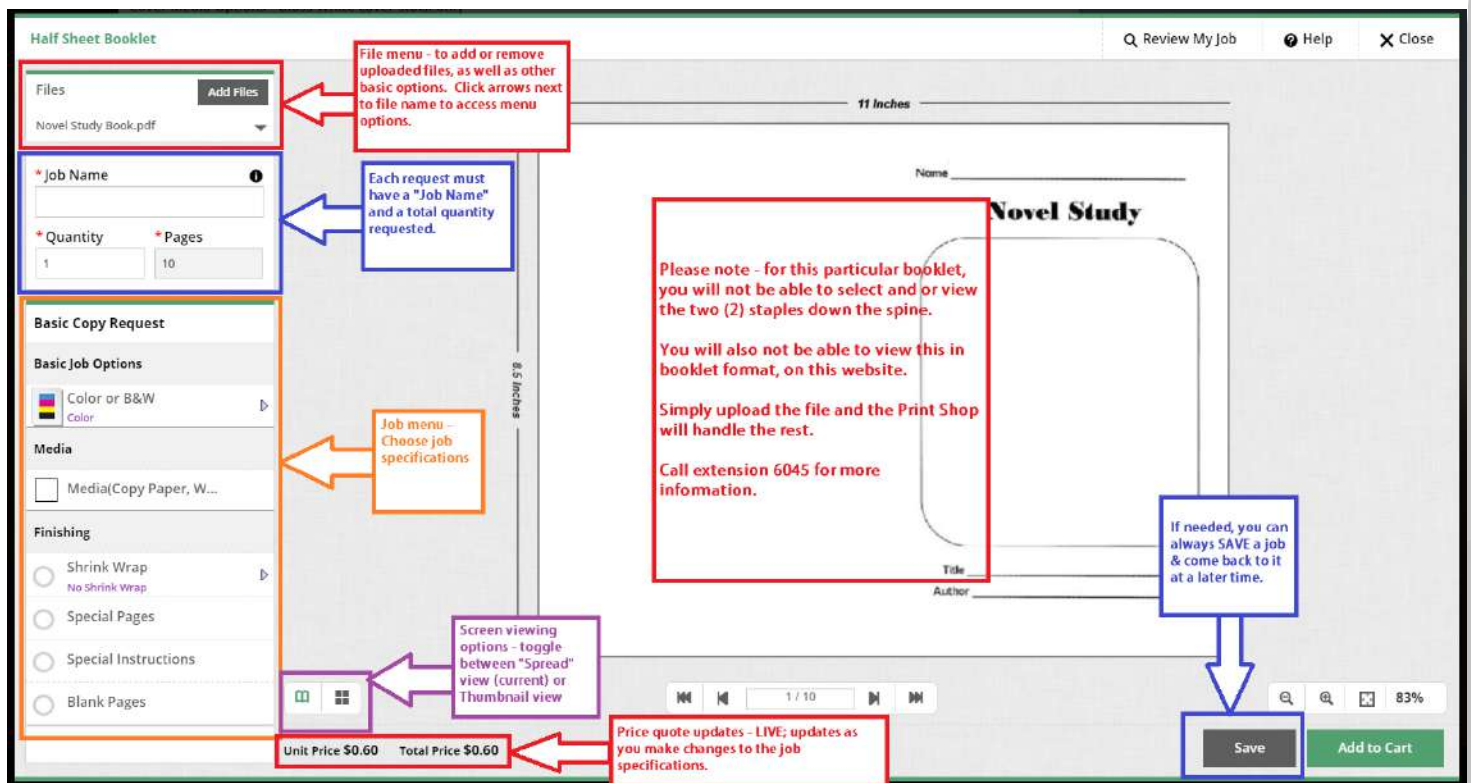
Half Sheet Booklet

Review My Job
Help
Close

Files
Add Files
Novel Study Book.pdf

File menu - to add or remove uploaded files, as well as other basic options. Click arrows next to file name to access menu options.

* Job Name
* Quantity
* Pages
1
10

Each request must have a "Job Name" and a total quantity requested.

Basic Copy Request
Basic Job Options
Color or B&W
Color
Media
Media(Copy Paper, W...
Finishing
Shrink Wrap
No Shrink Wrap
Special Pages
Special Instructions
Blank Pages

Job menu - Choose job specifications

11 Inches
8.5 Inches

Name
Novel Study
Title
Author

Please note - for this particular booklet, you will not be able to select and or view the two (2) staples down the spine.

You will also not be able to view this in booklet format, on this website.

Simply upload the file and the Print Shop will handle the rest.

Call extension 6045 for more infomation.

If needed, you can always SAVE a job & come back to it at a later time.

Screen viewing options - toggle between "Spread" view (current) or Thumbnail view

1 / 10

83%

Unit Price $0.60 Total Price $0.60

Price quote updates - LIVE; updates as you make changes to the job specifications.

Save
Add to Cart